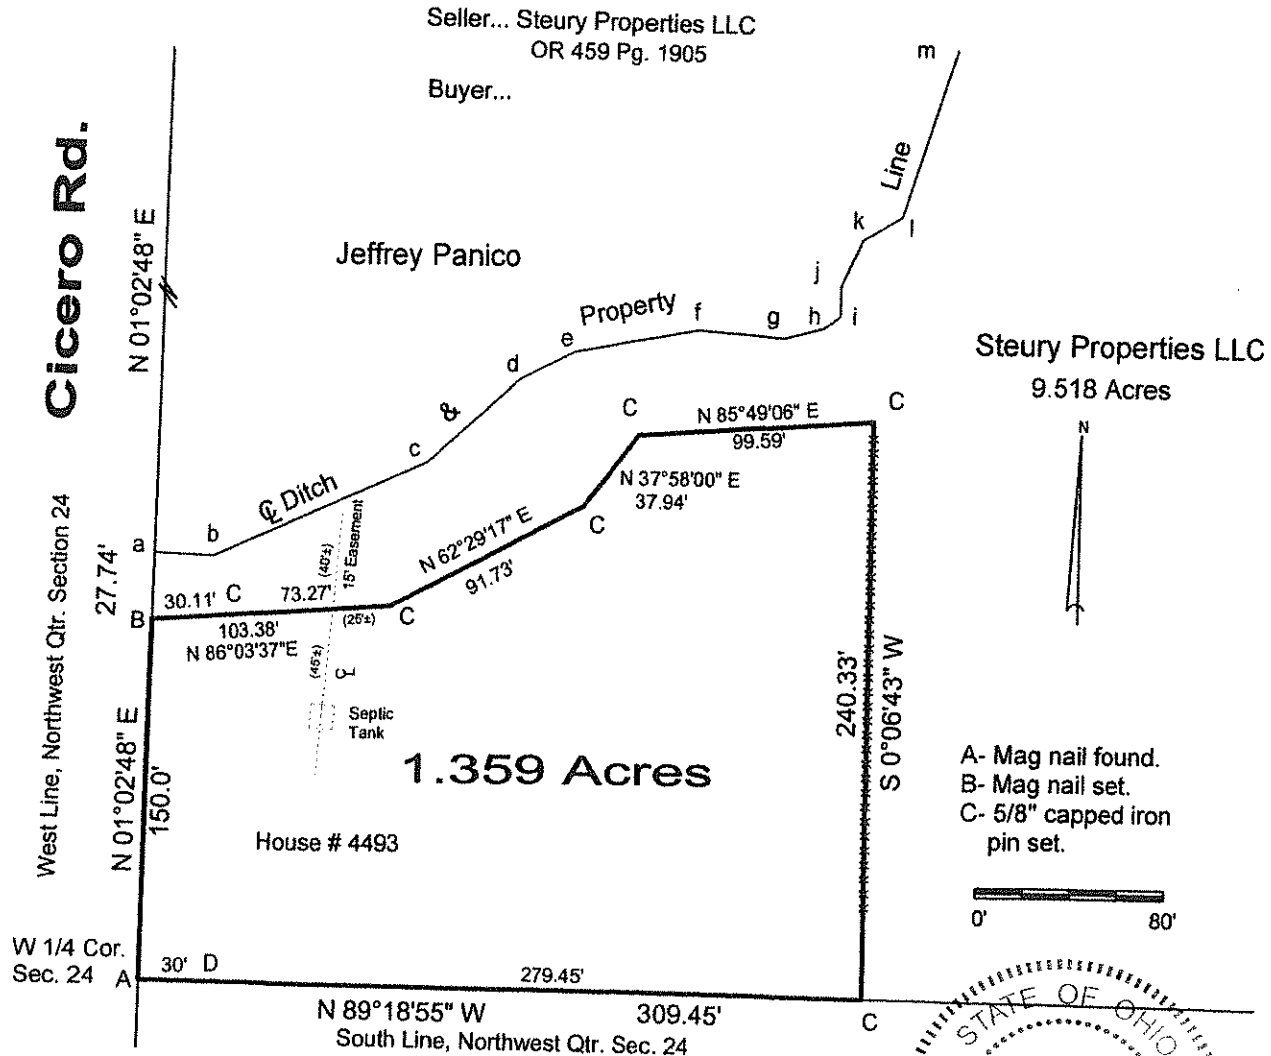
Seller... Steury Properties LLC
OR 459 Pg. 1905

Buyer...

m

Cicero Rd.

N 01°02'48" E

Line

k
l

Jeffrey Panico

j

Property f g h i

e

d

Steury Properties LLC
9.518 Acres

&

C N 85°49'06" E 99.59' C

N

c

℄ Ditch

N 37°58'00" E 37.94'

(40'±) 15' Easement

C

a b

N 62°29'17" E 91.73'

27.74'

B 30.11' C 73.27' (25'±) C

103.38'
N 86°03'37"E

(45'±) ℄

West Line, Northwest Qtr. Section 24

Septic Tank

240.33'

S 0°06'43" W

1.359 Acres

A- Mag nail found.
B- Mag nail set.
C- 5/8" capped iron pin set.

N 01°02'48" E 150.0'

House # 4493

0' 80'

W 1/4 Cor. Sec. 24 A 30' D 279.45'

N 89°18'55" W 309.45' C

South Line, Northwest Qtr. Sec. 24

STATE OF OHIO